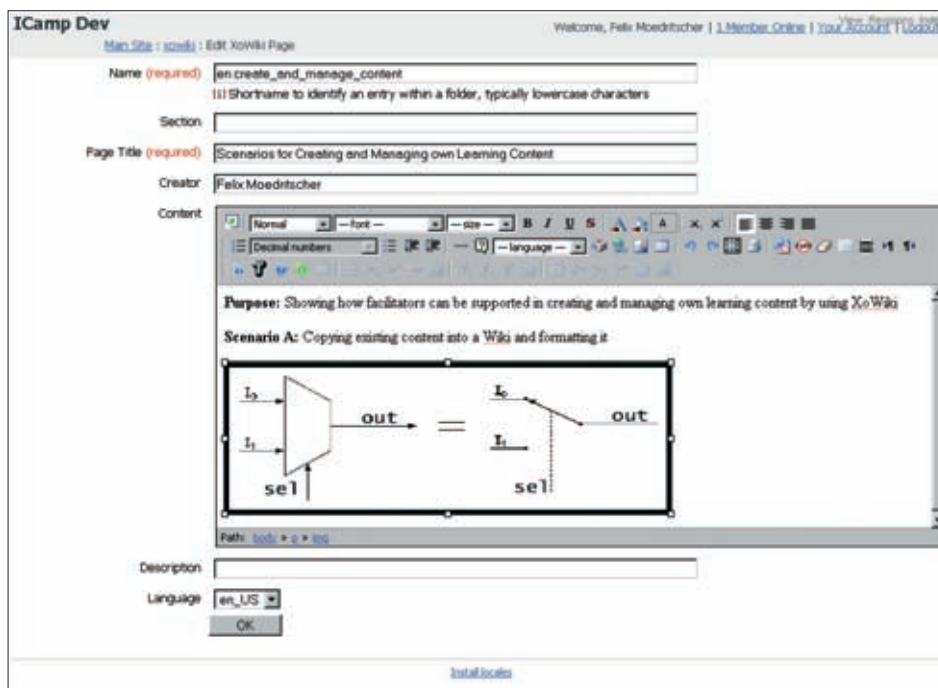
ICamp Dev

Main Site : xowiki : Edit XoWiki Page

View Revisions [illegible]

Welcome, Felix Moedritscher | 1 Member Online | Your Account | Logout

Name (required) en:create_and_manage_content

[i] Shortname to identify an entry within a folder, typically lowercase characters

Section

Page Title (required) Scenarios for Creating and Managing own Learning Content

Creator Felix Moedritscher

Content

Normal — font — — size — B I U S A A

Decimal numbers — language —

Purpose: Showing how facilitators can be supported in creating and managing own learning content by using XoWiki

Scenario A: Copying existing content into a Wiki and formatting it

$I_0$

$I_1$

out

sel

=

$I_0$

out

$I_1$

sel

Path: body » p » img

Description

Language en_US

OK

Install locales